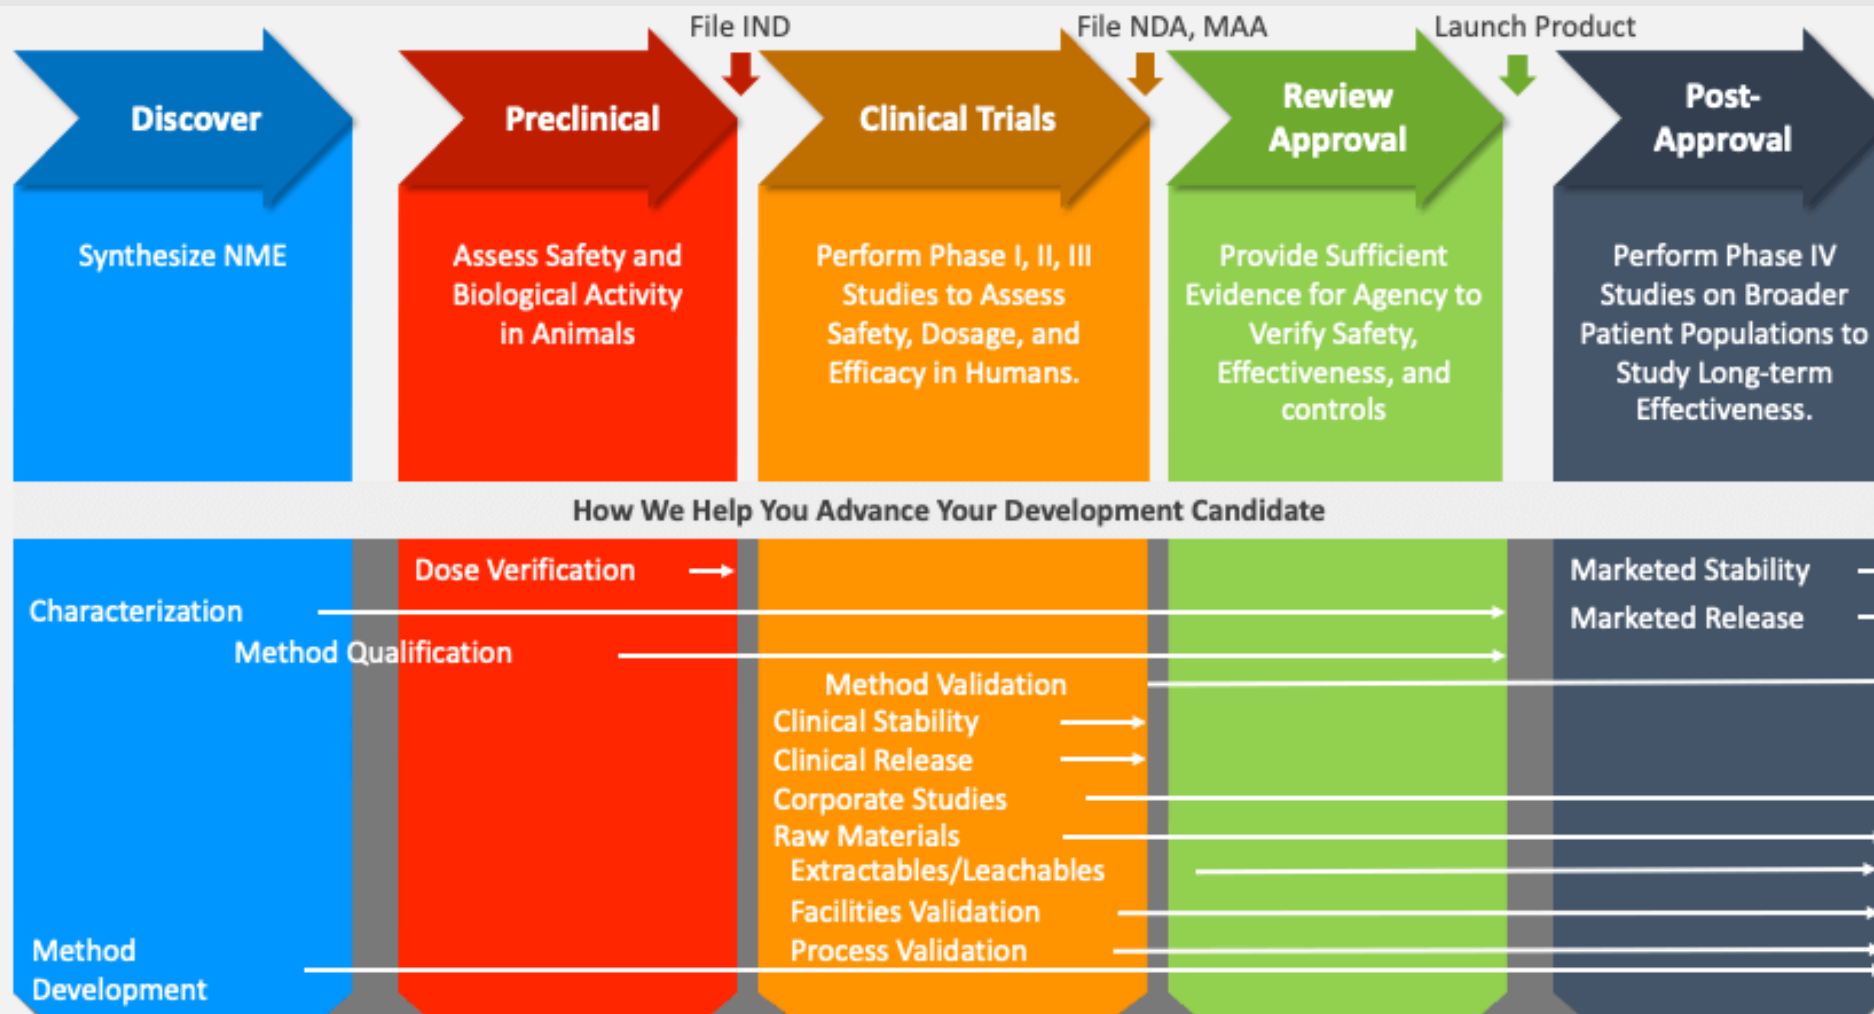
File IND

File NDA, MAA

Launch Product

Discover

Synthesize NME

Preclinical

Assess Safety and Biological Activity in Animals

Clinical Trials

Perform Phase I, II, III Studies to Assess Safety, Dosage, and Efficacy in Humans.

Review Approval

Provide Sufficient Evidence for Agency to Verify Safety, Effectiveness, and controls

Post-Approval

Perform Phase IV Studies on Broader Patient Populations to Study Long-term Effectiveness.

How We Help You Advance Your Development Candidate

Dose Verification

Characterization

Method Qualification

Method Validation

Clinical Stability

Clinical Release

Corporate Studies

Raw Materials

Extractables/Leachables

Facilities Validation

Process Validation

Method Development

Marketed Stability

Marketed Release